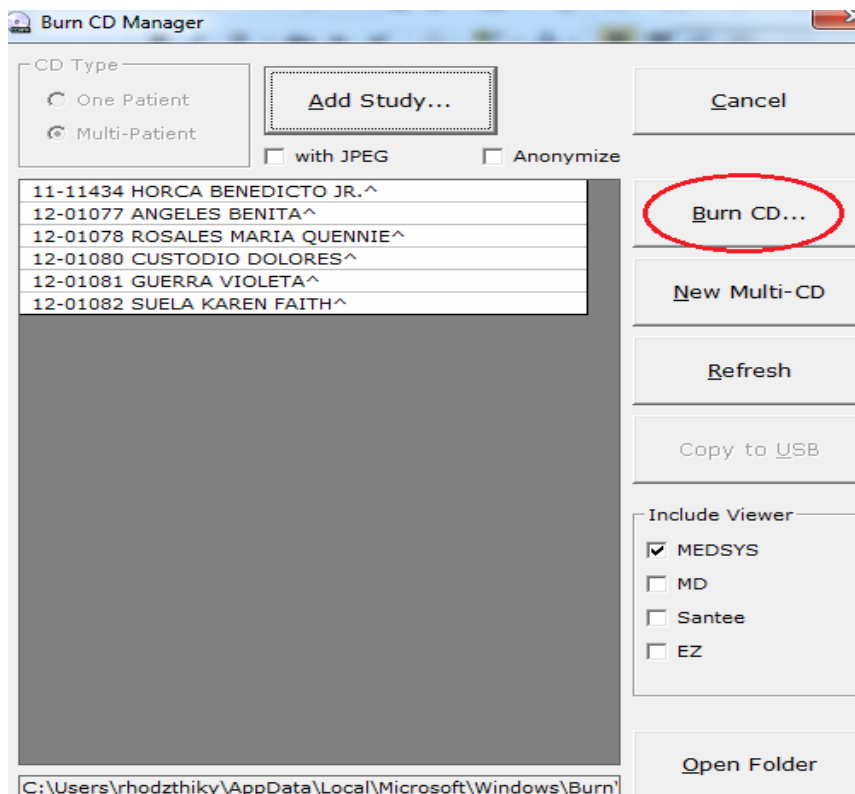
Burn CD Manager

CD Type
One Patient
Multi-Patient

Add Study...

with JPEG

Anonymize

Cancel

11-11434 HORCA BENEDICTO JR.^
12-01077 ANGELES BENITA^
12-01078 ROSALES MARIA QUENNIE^
12-01080 CUSTODIO DOLORES^
12-01081 GUERRA VIOLETA^
12-01082 SUELA KAREN FAITH^

Burn CD...

New Multi-CD

Refresh

Copy to USB

Include Viewer
MEDSYS
MD
Santee
EZ

Open Folder

C:\Users\rhodzthiky\AppData\Local\Microsoft\Windows\Burn\